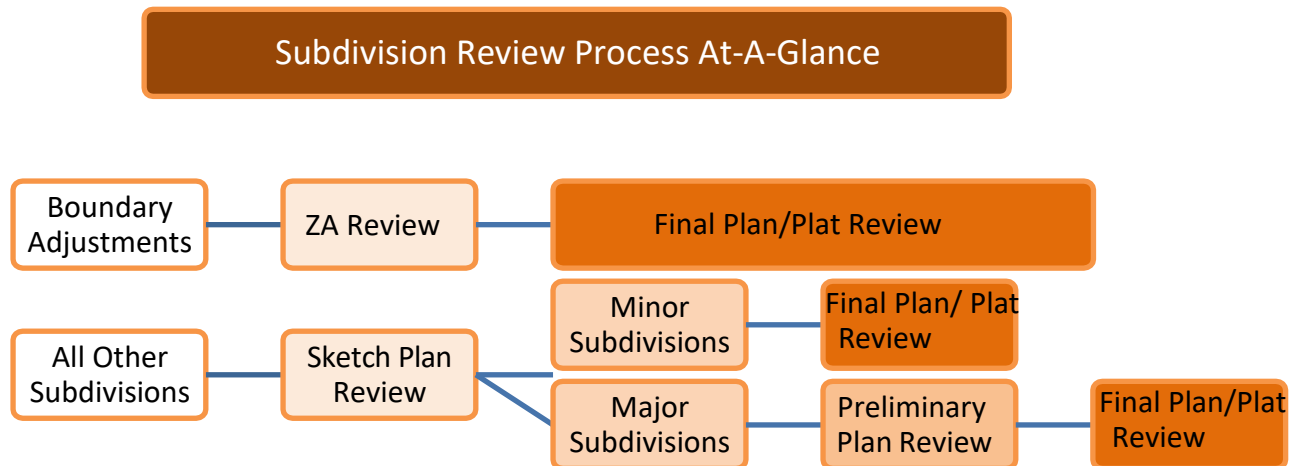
Subdivision Review Process At-A-Glance

Boundary Adjustments

ZA Review

Final Plan/Plat Review

All Other Subdivisions

Sketch Plan Review

Minor Subdivisions

Final Plan/ Plat Review

Major Subdivisions

Preliminary Plan Review

Final Plan/Plat Review